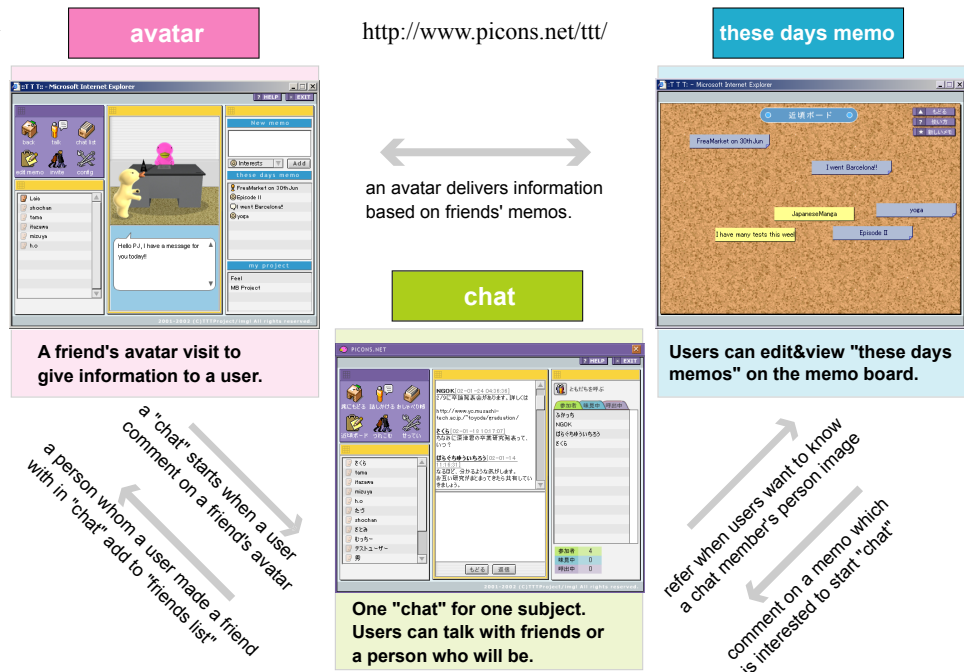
avatar

http://www.picons.net/ttt/

these days memo

T T T - Microsoft Internet Explorer

HELP EXIT

back talk chat list

edit memo invite config

New memo

Interests Add

these days memo

FreeMarket on 30thJun

Episode II

I went Barcelona!!

yoga

my project

Feel

MB Project

Lala

shochan

fama

Hazawa

mizuya

h.o

Hello PJ, I have a message for you today!!

A friend's avatar visit to give information to a user.

an avatar delivers information based on friends' memos.

近頃ボード

FreeMarket on 30thJun

I went Barcelona!!

JapaneseManga

yoga

I have many tests this week

Episode II

Users can edit&view "these days memos" on the memo board.

chat

PICONS.NET

HELP EXIT

NGOK

さくら

ぱらぞうゆういちろう

もどる 退出

参加者 4

発言者 0

待機中 0

さくら

fama

Hazawa

mizuya

h.o

たう

shochan

さとみ

むっちー

テストユーザー

男

One "chat" for one subject. Users can talk with friends or a person who will be.

a "chat" starts when a user comment on a friend's avatar

a person whom a user made a friend with in "chat" add to "friends list"

refer when users want to know a chat member's person image

comment on a memo which is interested to start "chat"